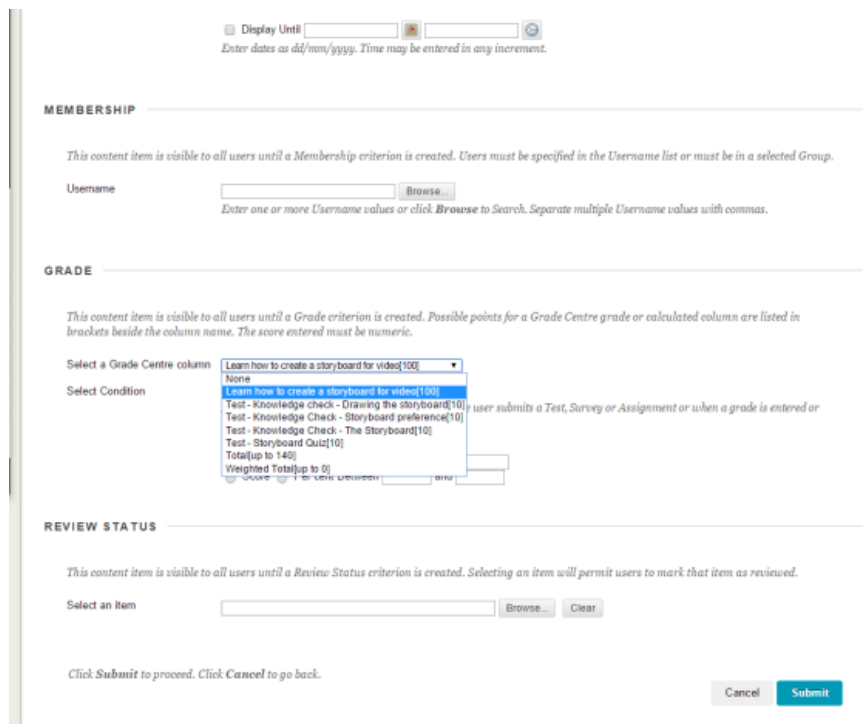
Display Until

Enter dates as dd/mm/yyyy. Time may be entered in any increment.

MEMBERSHIP

This content item is visible to all users until a Membership criterion is created. Users must be specified in the Username list or must be in a selected Group.

Username

Browse...

Enter one or more Username values or click **Browse** to Search. Separate multiple Username values with commas.

GRADE

This content item is visible to all users until a Grade criterion is created. Possible points for a Grade Centre grade or calculated column are listed in brackets beside the column name. The score entered must be numeric.

Select a Grade Centre column

Learn how to create a storyboard for video[100]

None
Learn how to create a storyboard for video[100]
Test - Knowledge check - Drawing the storyboard[10]
Test - Knowledge Check - Storyboard preference[10]
Test - Knowledge Check - The Storyboard[10]
Test - Storyboard Quiz[10]
Total[up to 140]
Weighted Total[up to 0]

Select Condition

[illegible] user submits a Test, Survey or Assignment or when a grade is entered or

Score Per cent Between and

REVIEW STATUS

This content item is visible to all users until a Review Status criterion is created. Selecting an item will permit users to mark that item as reviewed.

Select an Item

Browse... Clear

Click **Submit** to proceed. Click **Cancel** to go back.

Cancel Submit